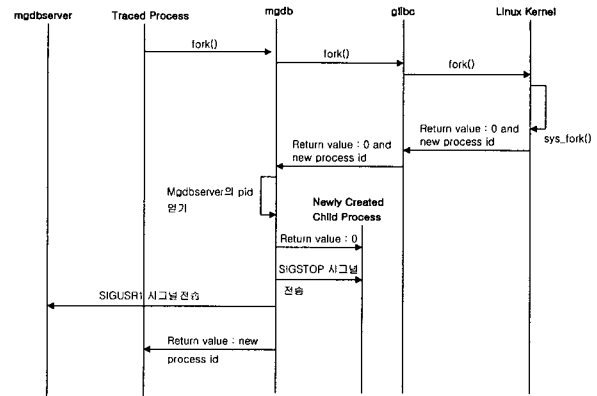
mgdbserver

Traced Process

mgdb

glibc

Linux Kernel

fork()

fork()

fork()

sys_fork()

Return value : 0 and new process id

Return value : 0 and new process id

Mgdbserver의 pid 얻기

Newly Created Child Process

Return value : 0

SIGSTOP 시그널 전송

SIGUSR1 시그널 전송

Return value : new process id